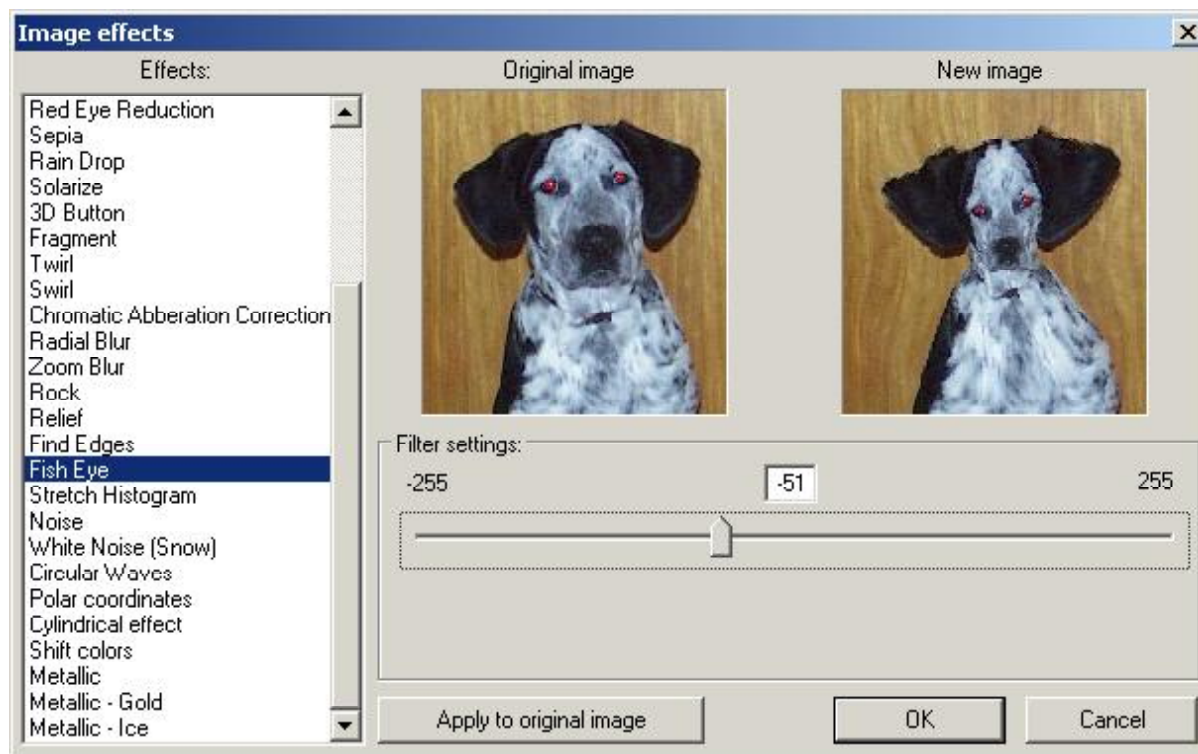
Image effects

Effects:

Red Eye Reduction
Sepia
Rain Drop
Solarize
3D Button
Fragment
Twirl
Swirl
Chromatic Abberation Correction
Radial Blur
Zoom Blur
Rock
Relief
Find Edges
Fish Eye
Stretch Histogram
Noise
White Noise (Snow)
Circular Waves
Polar coordinates
Cylindrical effect
Shift colors
Metallic
Metallic - Gold
Metallic - Ice

Original image

New image

Filter settings:

-255

-51

255

Apply to original image

OK

Cancel